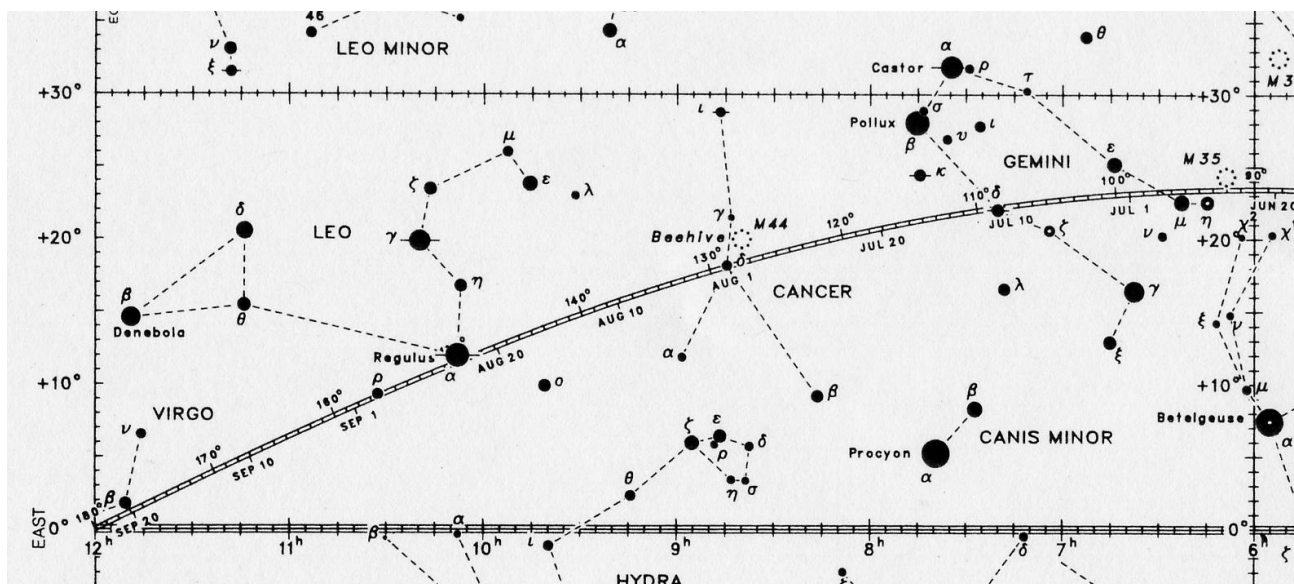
EC
46
LEO MINOR
$\nu$
$\xi$
$\alpha$
$\alpha$
Castor
$\rho$
$\theta$
M3
+30°
+30°
$\iota$
$\sigma$
$\tau$
Pollux
$\upsilon$
$\iota$
$\beta$
$\mu$
GEMINI
$\varepsilon$
$\kappa$
M35
$\zeta$
$\varepsilon$
$\lambda$
100°
90°
110°
$\delta$
$\delta$
$\gamma$
M44
120°
JUL 1
$\mu$
$\eta$
JUN 20
LEO
$\gamma$
Beehive
JUL 20
JUL 10
$\zeta$
$\nu$
$\chi^2$
+20°
+20°
$\chi$
130°
$\delta$
$\eta$
AUG 1
CANCER
$\lambda$
$\gamma$
$\beta$
140°
$\theta$
AUG 10
$\xi$
$\nu$
Denebola
$\alpha$
$\xi$
Regulus
$\alpha$
AUG 20
+10°
+10°
$\mu$
$o$
$\beta$
$\rho$
150°
$\beta$
VIRGO
SEP 1
Betelgeuse
$\nu$
$\varepsilon$
$\zeta$
$\delta$
$\rho$
CANIS MINOR
$\alpha$
170°
$\theta$
Procyon
SEP 10
$\eta$
$\sigma$
$\alpha$
$\beta$
180°
SEP 20
EAST 0°
0°
$\alpha$
$12^h$
$11^h$
$\beta$
$10^h$
$\iota$
$9^h$
$8^h$
$\delta$
$7^h$
$6^h$
$\zeta$
HYDRA